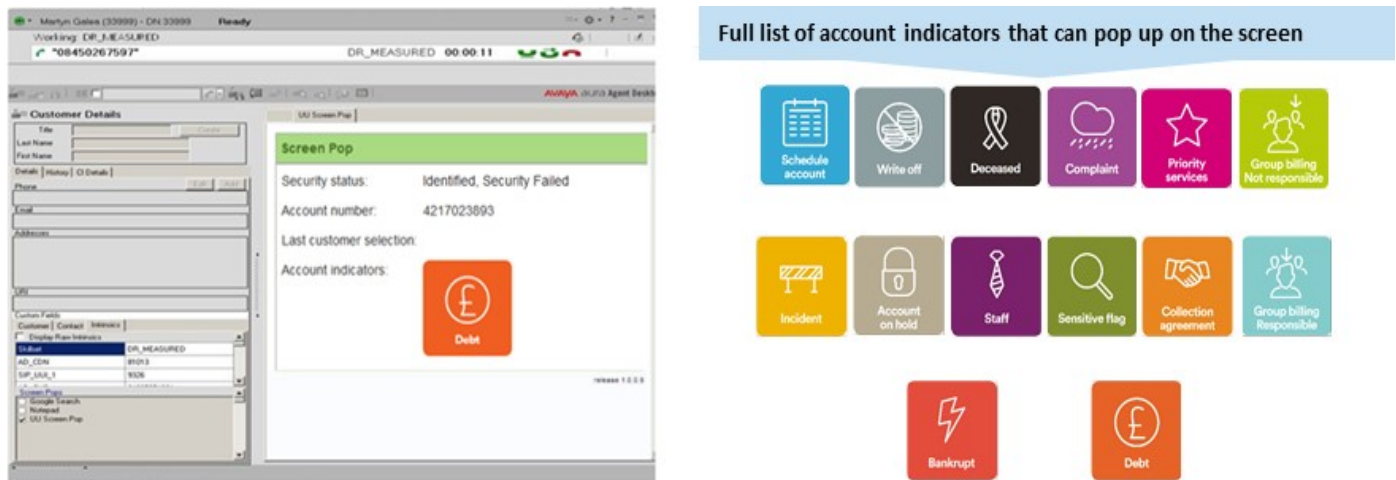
Martyn Gales (33999) - DN 33999 Ready

Working: DR_MEASURED

"08450267597" DR_MEASURED 00:00:11

AVAYA aura Agent Desktop

Customer Details

Title

Last Name

First Name

Details History CI Details

Phone

Email

Addresses

URI

Custom Fields

Customer Contact Intrinsics

Display Raw Intrinsics

| Skillset | DR_MEASURED |
|---|---|
| AD_CDN | 81013 |
| SIP_UUI_1 | 9326 |

Screen Pops

Google Search

Notepad

UUI Screen Pop

Ready

UUI Screen Pop

Screen Pop

Security status: Identified, Security Failed

Account number: 4217023893

Last customer selection:

Account indicators:

Debt

release 1.0.0.8

Full list of account indicators that can pop up on the screen

Schedule account

Write off

Deceased

Complaint

Priority services

Group billing Not responsible

Incident

Account on hold

Staff

Sensitive flag

Collection agreement

Group billing Responsible

Bankrupt

Debt